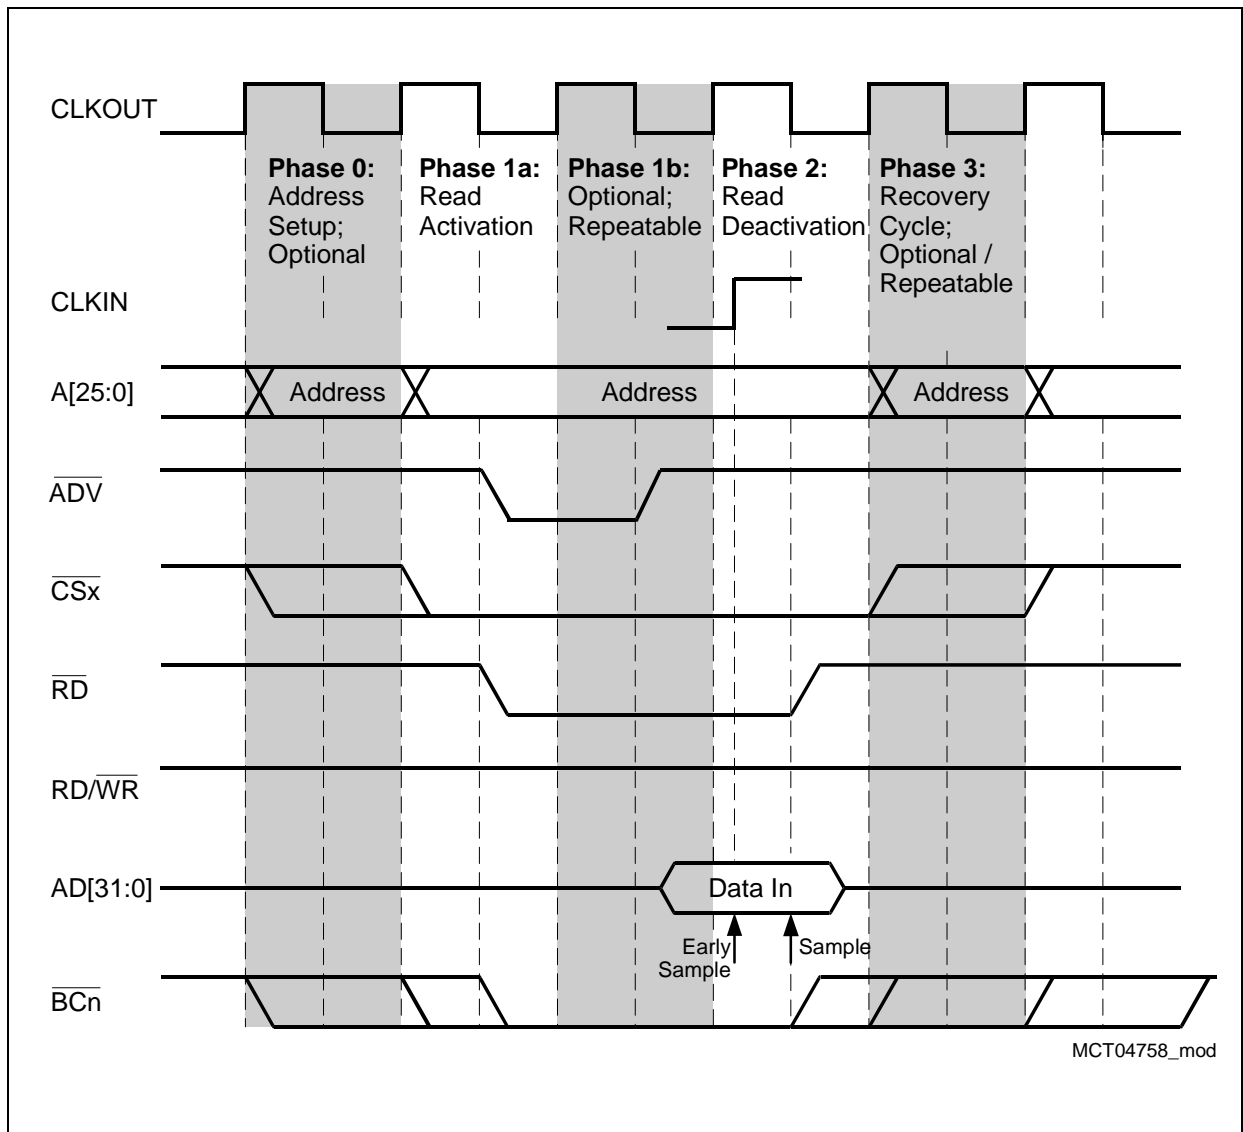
CLKOUT

**Phase 0:** Address Setup; Optional

**Phase 1a:** Read Activation

**Phase 1b:** Optional; Repeatable

**Phase 2:** Read Deactivation

**Phase 3:** Recovery Cycle; Optional / Repeatable

CLKIN

A[25:0]

Address

Address

Address

$\overline{ADV}$

$\overline{CSx}$

$\overline{RD}$

RD/$\overline{WR}$

AD[31:0]

Data In

Early Sample

Sample

$\overline{BCn}$

MCT04758_mod